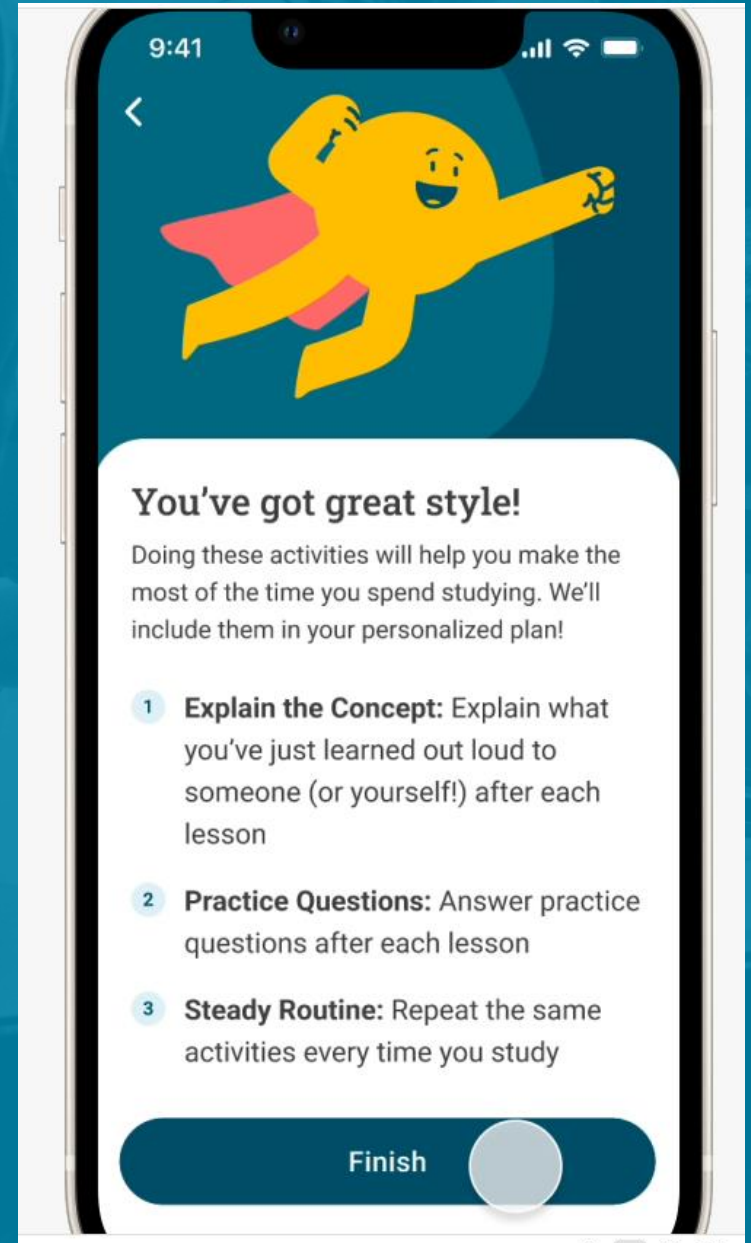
9:41

<

You’ve got great style!

Doing these activities will help you make the most of the time you spend studying. We’ll include them in your personalized plan!

1 **Explain the Concept:** Explain what you’ve just learned out loud to someone (or yourself!) after each lesson

2 **Practice Questions:** Answer practice questions after each lesson

3 **Steady Routine:** Repeat the same activities every time you study

Finish